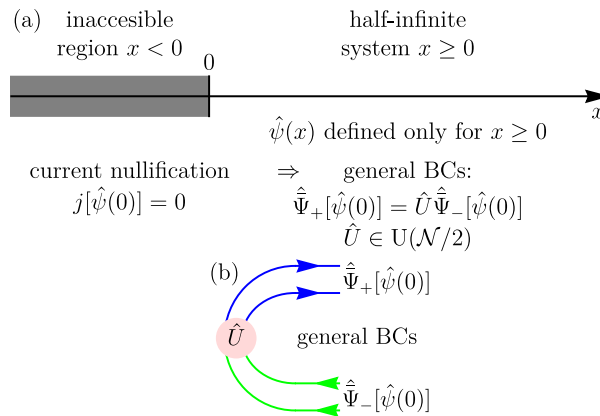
(a) inaccesible region $x < 0$

half-infinite system $x \geq 0$

0

$x$

$\hat{\psi}(x)$ defined only for $x \geq 0$

current nullification $j[\hat{\psi}(0)] = 0$

$\Rightarrow$

general BCs: $\hat{\bar{\Psi}}_{+}[\hat{\psi}(0)] = \hat{U}\hat{\bar{\Psi}}_{-}[\hat{\psi}(0)]$ $\hat{U} \in \mathrm{U}(\mathcal{N}/2)$

(b)

$\hat{\bar{\Psi}}_{+}[\hat{\psi}(0)]$

$\hat{U}$

general BCs

$\hat{\bar{\Psi}}_{-}[\hat{\psi}(0)]$